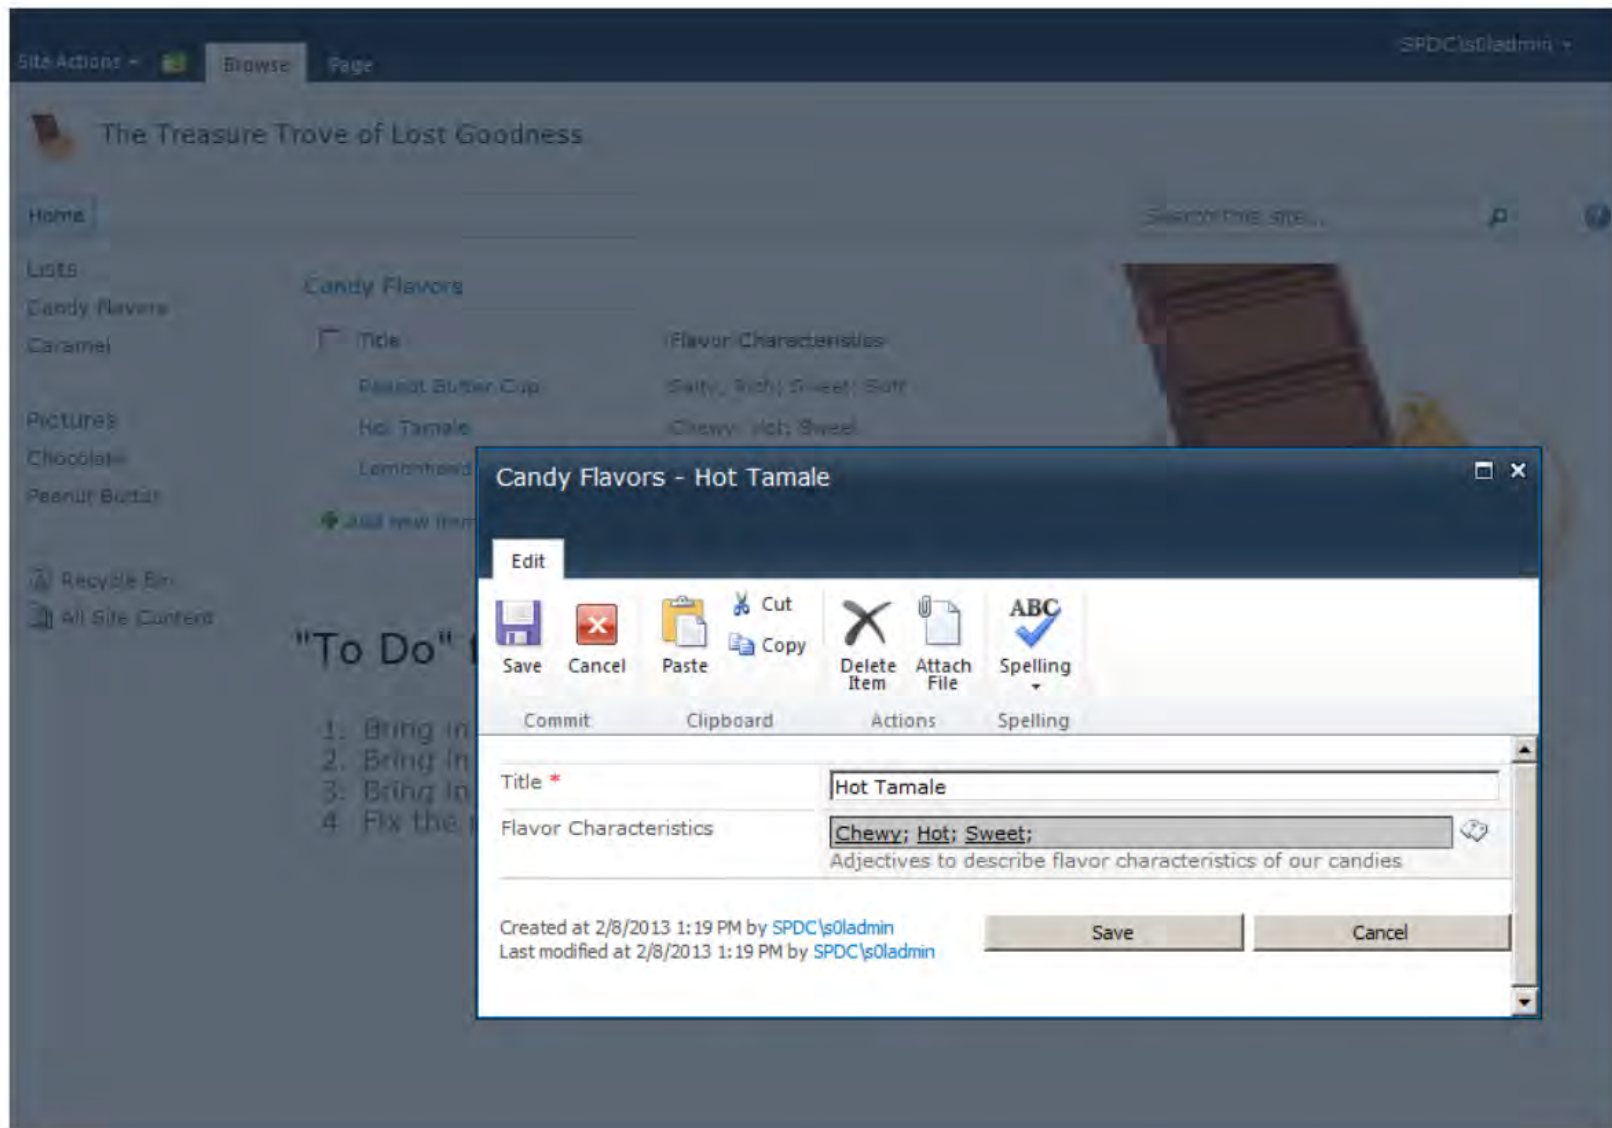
Site Actions Browse Page SPDC\s0ladmin

The Treasure Trove of Lost Goodness

Home

Search this site...

Lists
Candy Flavors
Caramel

Pictures
Chocolate
Peanut Butter

Recycle Bin
All Site Content

Candy Flavors

Title | Flavor Characteristics
Peanut Butter Cup | Salty; Rich; Sweet; Soft
Hot Tamale | Chewy; Hot; Sweet
Lemonhead

Add new item

"To Do"

1. Bring in
2. Bring in
3. Bring in
4. Fix the

Candy Flavors - Hot Tamale

Edit

Save Cancel Paste Cut Copy Delete Item Attach File ABC Spelling

Commit Clipboard Actions Spelling

Title *
Hot Tamale

Flavor Characteristics
Chewy; Hot; Sweet;
Adjectives to describe flavor characteristics of our candies

Created at 2/8/2013 1:19 PM by SPDC\s0ladmin
Last modified at 2/8/2013 1:19 PM by SPDC\s0ladmin

Save Cancel